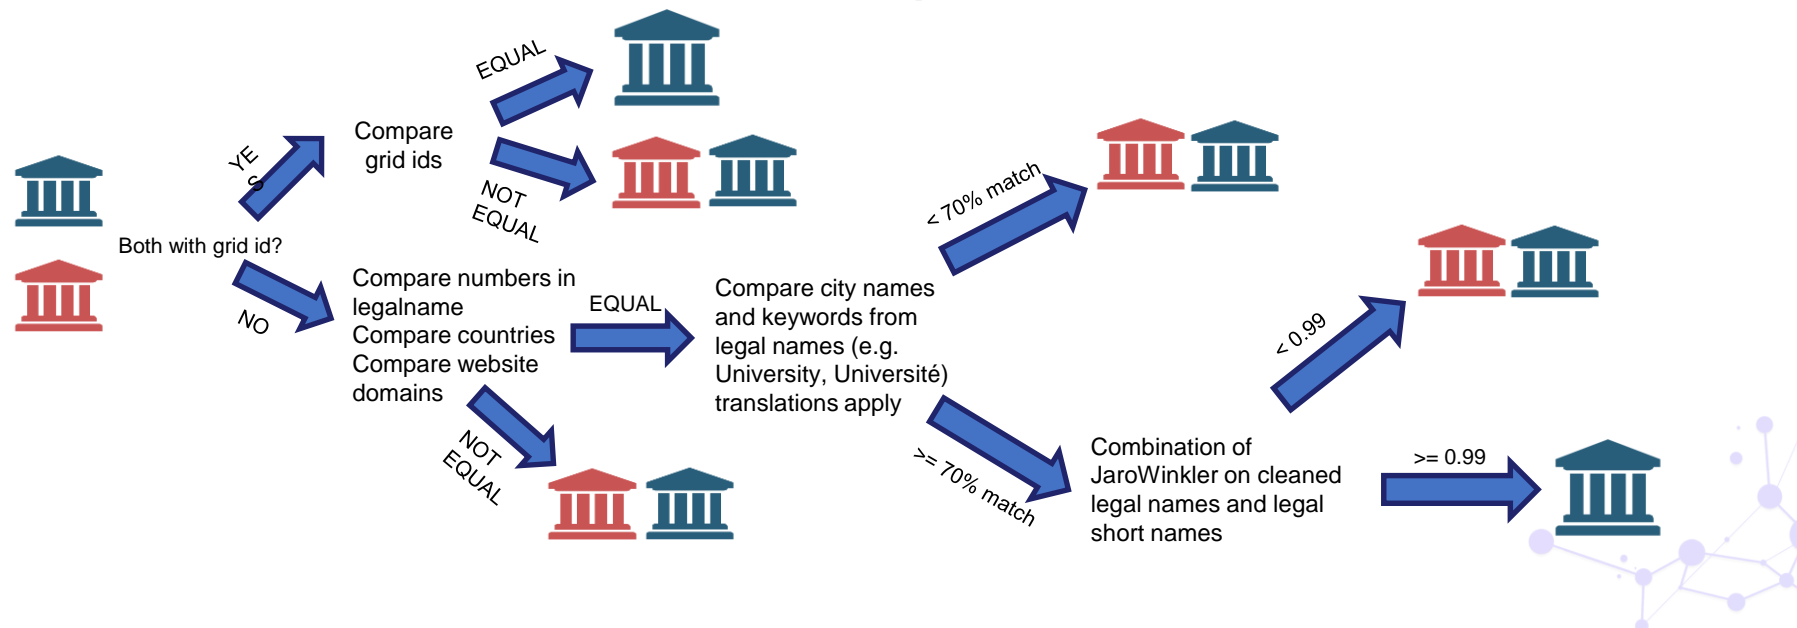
Both with grid id?

YES

Compare grid ids

EQUAL

NOT EQUAL

NO

Compare numbers in legalname
Compare countries
Compare website domains

EQUAL

NOT EQUAL

Compare city names and keywords from legal names (e.g. University, Université) translations apply

< 70% match

>= 70% match

Combination of JaroWinkler on cleaned legal names and legal short names

< 0.99

>= 0.99